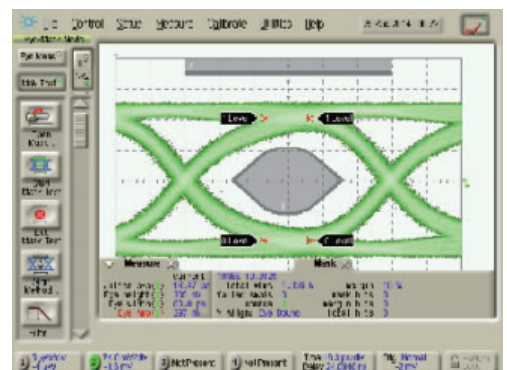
File Control Setup Measure Calibrate Utilities Help

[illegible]

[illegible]

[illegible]

1 Level

1 Level

0 Level

0 Level

Measure

Mask

Current

Total Wfms

Margin

Failed Samples

Mask hits

Eye Width

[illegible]

Total hits

NotPresent

NotPresent

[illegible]